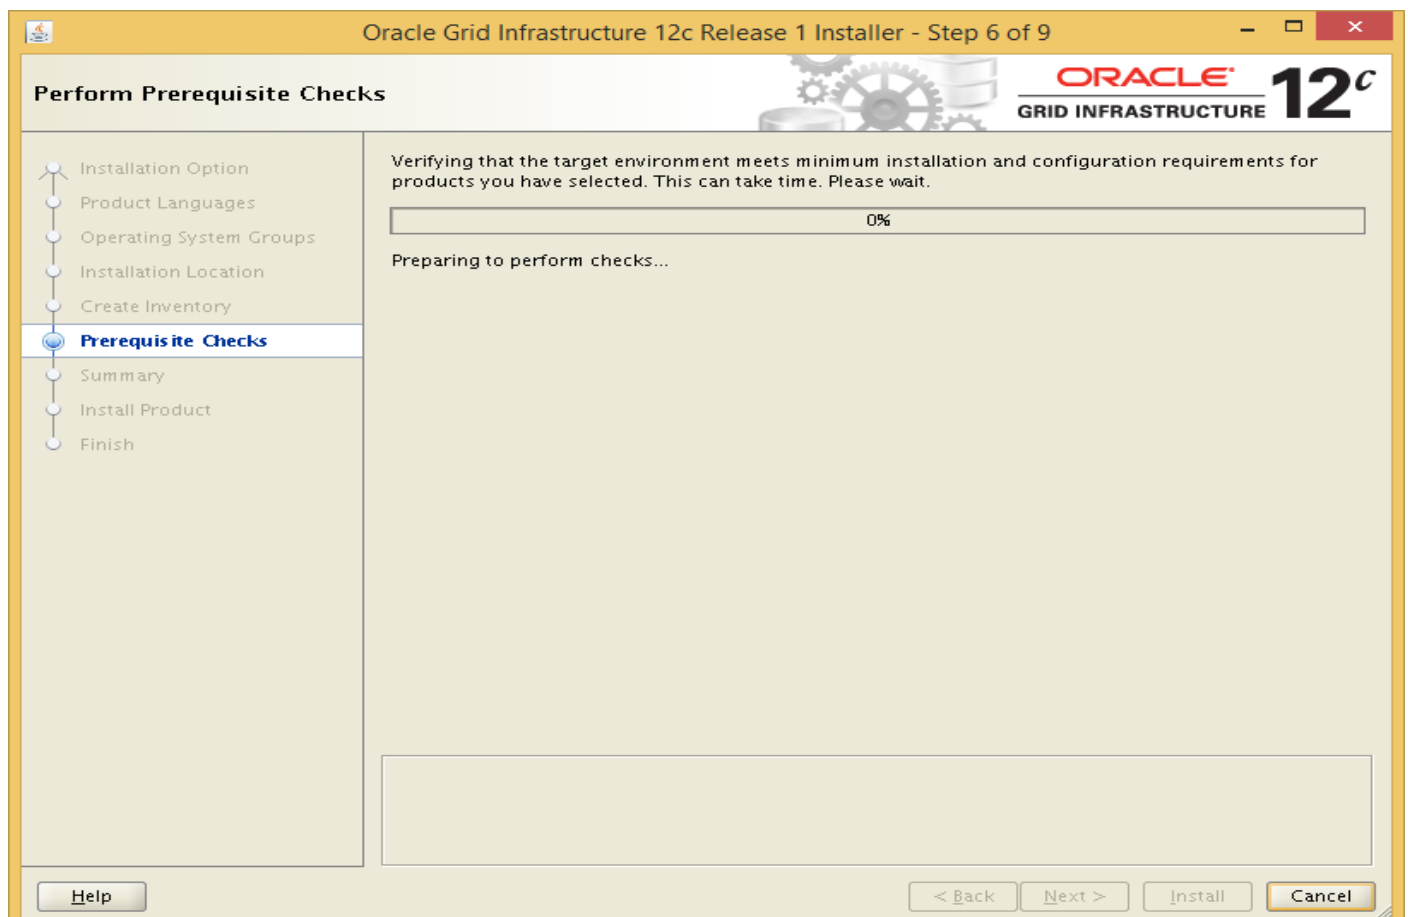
Oracle Grid Infrastructure 12c Release 1 Installer - Step 6 of 9

Perform Prerequisite Checks

ORACLE
GRID INFRASTRUCTURE
$12^c$

Installation Option
Product Languages
Operating System Groups
Installation Location
Create Inventory
Prerequisite Checks
Summary
Install Product
Finish

Verifying that the target environment meets minimum installation and configuration requirements for products you have selected. This can take time. Please wait.

0%

Preparing to perform checks...

Help

< Back
Next >
Install
Cancel